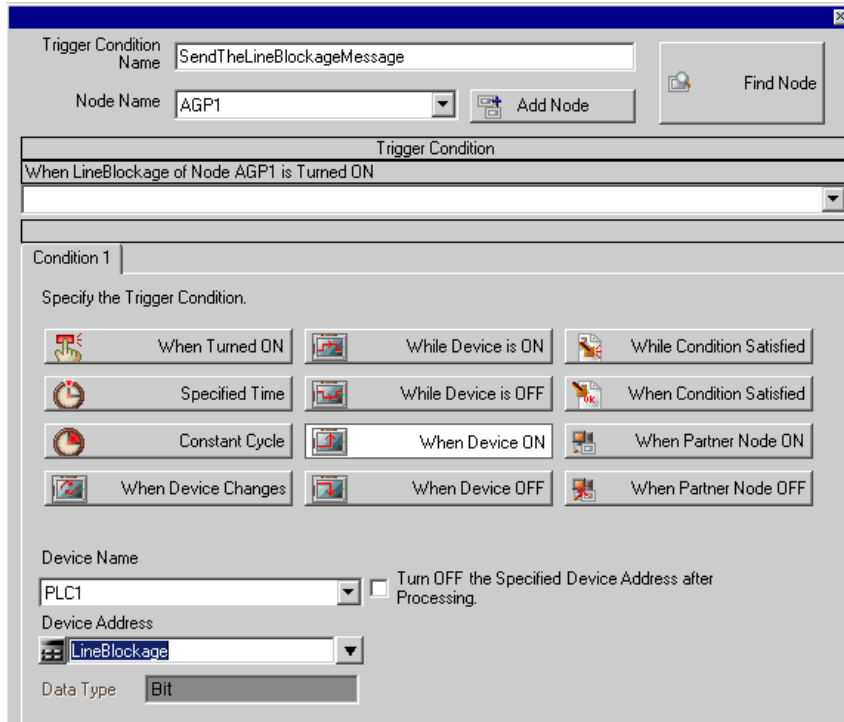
Trigger Condition Name SendTheLineBlockageMessage

Find Node

Node Name AGP1

Add Node

Trigger Condition

When LineBlockage of Node AGP1 is Turned ON

Condition 1

Specify the Trigger Condition.

When Turned ON

While Device is ON

While Condition Satisfied

Specified Time

While Device is OFF

When Condition Satisfied

Constant Cycle

When Device ON

When Partner Node ON

When Device Changes

When Device OFF

When Partner Node OFF

Device Name

PLC1

Turn OFF the Specified Device Address after Processing.

Device Address

LineBlockage

Data Type Bit